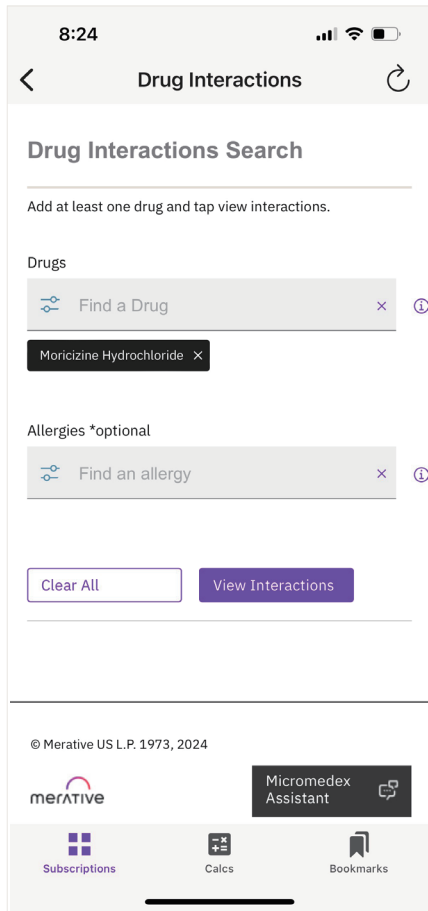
8:24

Drug Interactions

Drug Interactions Search

Add at least one drug and tap view interactions.

Drugs

Find a Drug ×

Moricizine Hydrochloride ×

Allergies *optional

Find an allergy ×

Clear All

View Interactions

© Merative US L.P. 1973, 2024

merative

Micromedex Assistant

Subscriptions

Calcs

Bookmarks